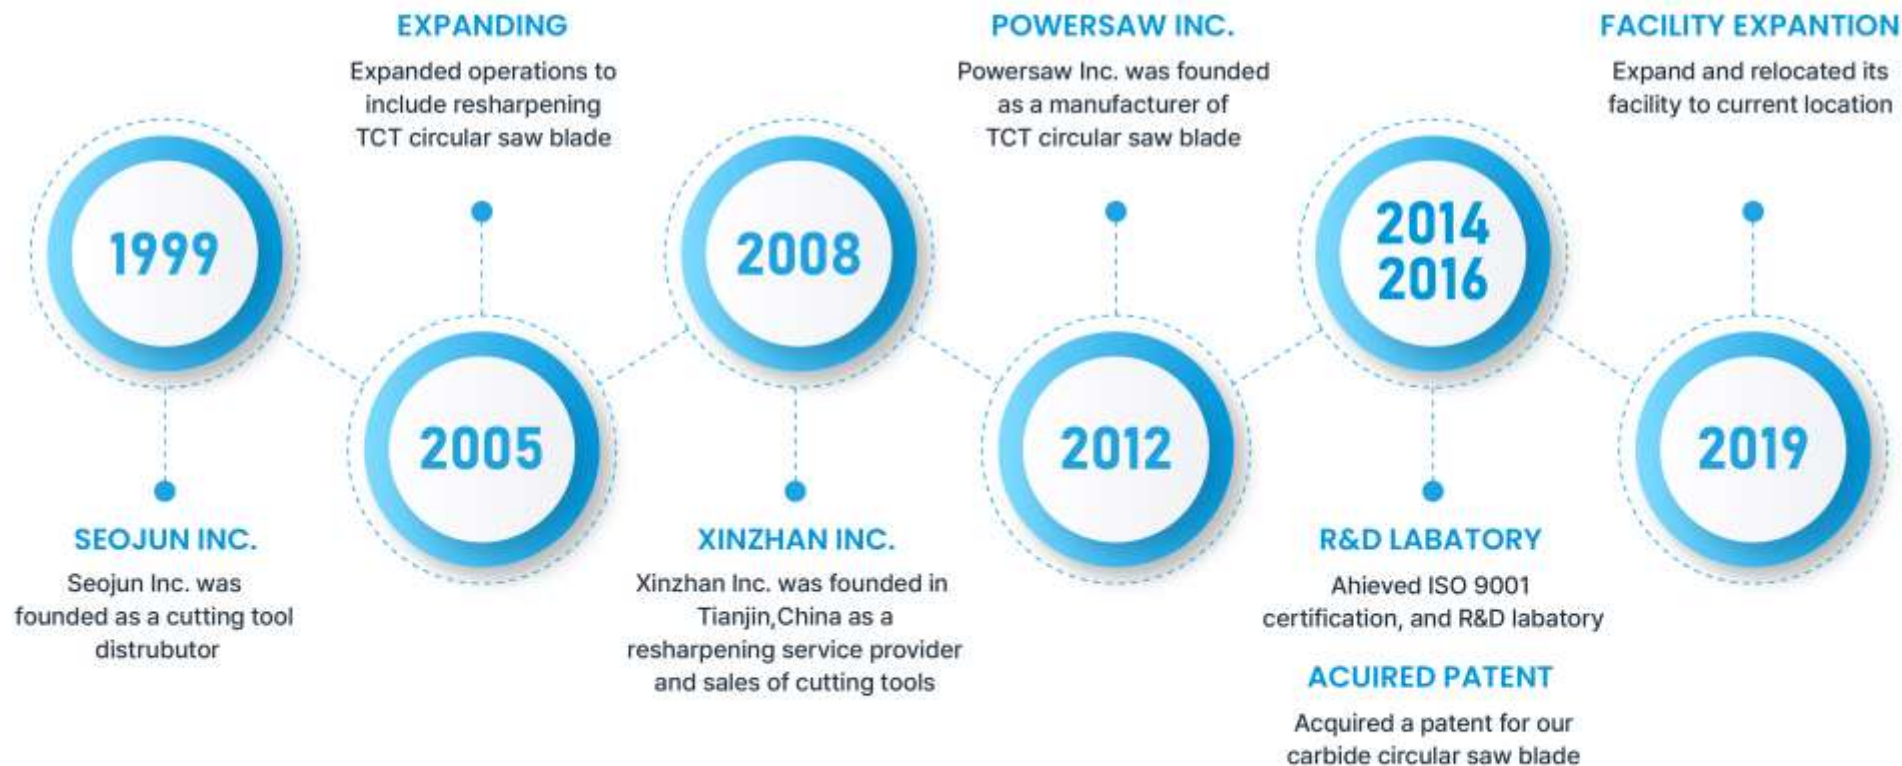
1999

SEOJUN INC.

Seojun Inc. was founded as a cutting tool distrubutor

EXPANDING

Expanded operations to include resharpening TCT circular saw blade

2005

2008

XINZHAN INC.

Xinzhan Inc. was founded in Tianjin,China as a resharpening service provider and sales of cutting tools

POWERSAW INC.

Powersaw Inc. was founded as a manufacturer of TCT circular saw blade

2012

2014
2016

R&D LABATORY

Ahieved ISO 9001 certification, and R&D labatory

ACUIRED PATENT

Acquired a patent for our carbide circular saw blade

FACILITY EXPANTION

Expand and relocated its facility to current location

2019